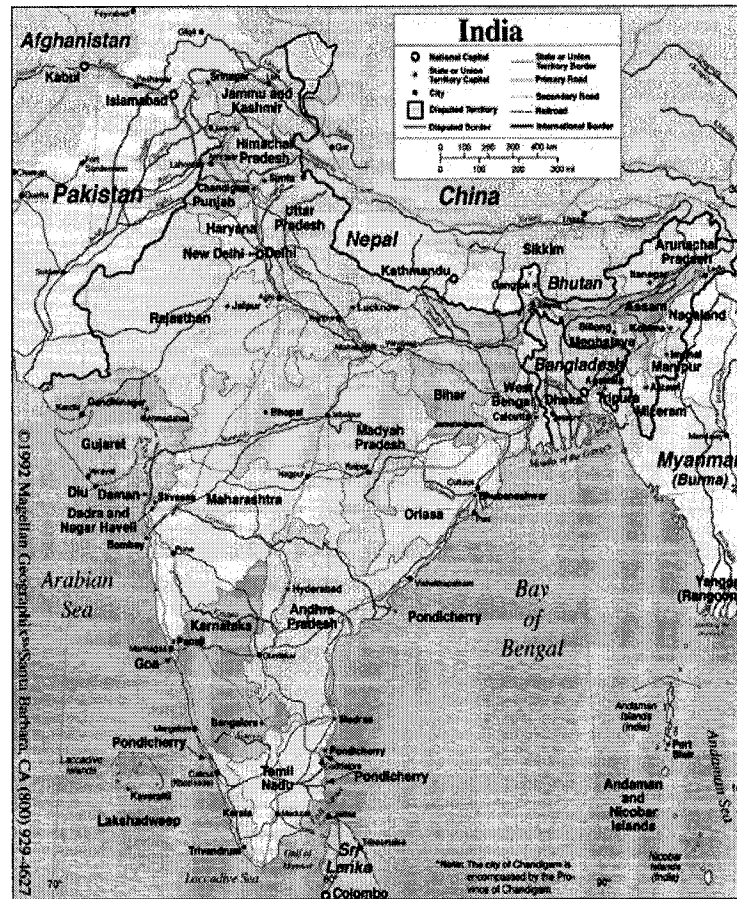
India

National Capital
State or Union Territory Capital
City
Disputed Territory
Disputed Border
State or Union Territory Border
Primary Road
Secondary Road
Railroad
International Border

0 100 200 300 400 km
0 100 200 300 mi

Afghanistan
Kabul
Islamabad
Jammu and Kashmir
Srinagar
Himachal Pradesh
Pakistan
Chandigarh
Punjab
Simla
Haryana
Uttar Pradesh
New Delhi
Delhi
China
Nepal
Kathmandu
Sikkim
Bhutan
Arunachal Pradesh
Assam
Nagaland
Rajasthan
Jaipur
Lucknow
Shillong
Meghalaya
Bangladesh
Manipur
Imphal
Bihar
West Bengal
Calcutta
Dhaka
Tripura
Mizoram
Gandhinagar
Ahmadabad
Bhopal
Madyah Pradesh
Gujarat
Diu
Daman
Silvassa
Maharashtra
Dadra and Nagar Haveli
Bombay
Orissa
Bhubaneshwar
Myanmar (Burma)
Mouths of the Ganges
Arabian Sea
Hyderabad
Andhra Pradesh
Bay of Bengal
Yangon (Rangoon)
Karnataka
Pondicherry
Panaji
Goa
Bangalore
Madras
Pondicherry
Pondicherry
Tamil Nadu
Laccadive Islands
Kavaratti
Lakshadweep
Kerala
Trivandrum
Laccadive Sea
Sri Lanka
Colombo
Andaman Islands (India)
Port Blair
Andaman Sea
Andaman and Nicobar Islands
Nicobar Islands (India)

*Note: The city of Chandigarh is encompassed by the Province of Chandigarh.

© 1992 Magellan Geographix™ Santa Barbara, CA (800) 929-4627